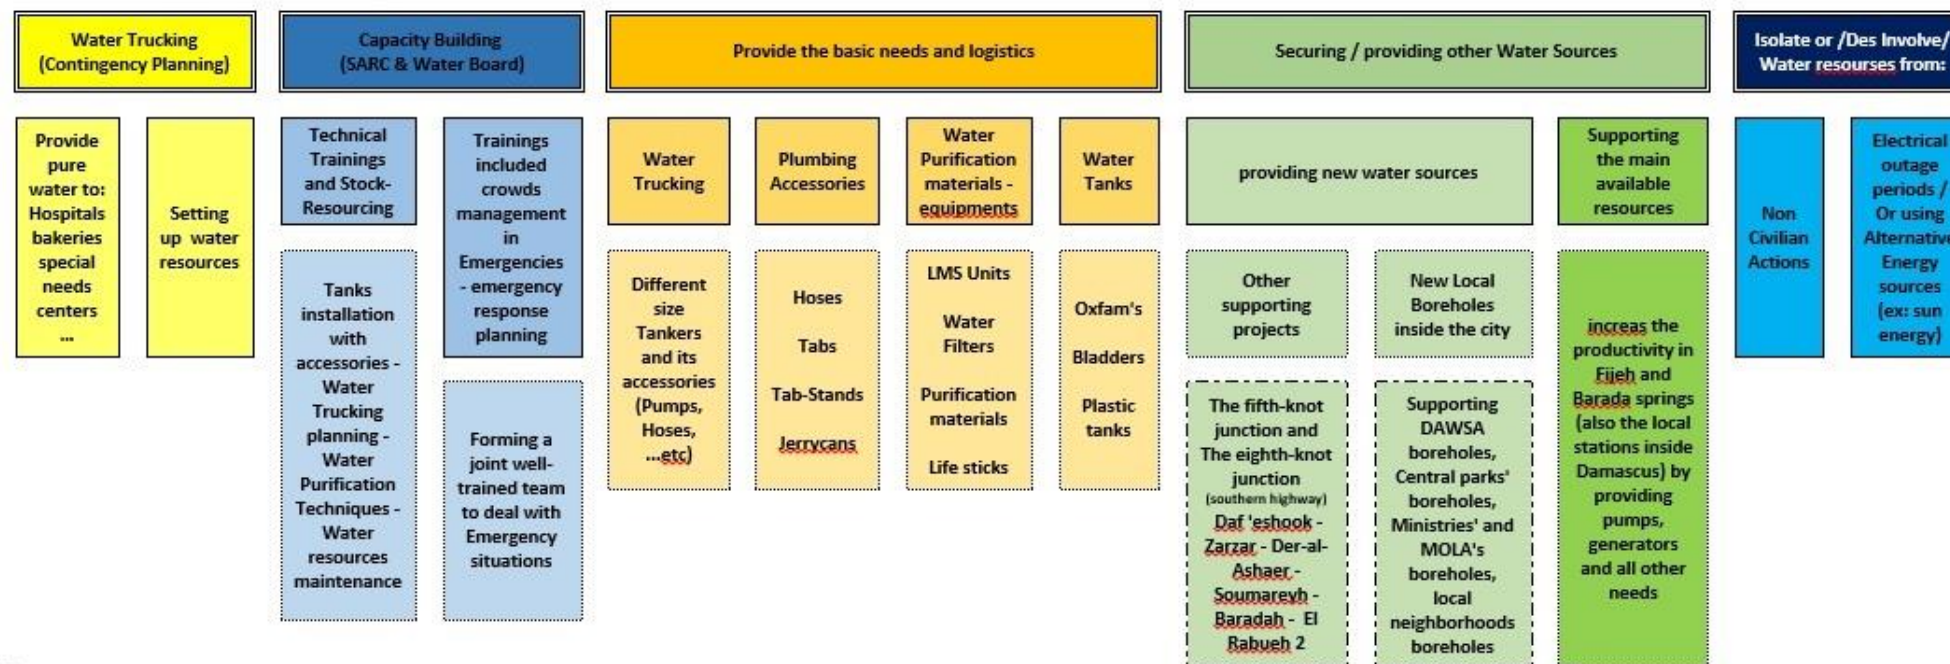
Water Trucking (Contingency Planning)

Provide pure water to: Hospitals bakeries special needs centers ...

Setting up water resources

Capacity Building (SARC & Water Board)

Technical Trainings and Stock-Resourcing

Tanks installation with accessories - Water Trucking planning - Water Purification Techniques - Water resources maintenance

Trainings included crowds management in Emergencies - emergency response planning

Forming a joint well-trained team to deal with Emergency situations

Provide the basic needs and logistics

Water Trucking

Different size Tankers and its accessories (Pumps, Hoses, ...etc)

Plumbing Accessories

Hoses

Tabs

Tab-Stands

Jerrycans

Water Purification materials - equipments

LMS Units

Water Filters

Purification materials

Life sticks

Water Tanks

Oxfam's

Bladders

Plastic tanks

Securing / providing other Water Sources

providing new water sources

Other supporting projects

The fifth-knot junction and The eighth-knot junction (southern highway) Daf 'eshook - Zarzar - Der-al-Ashaer - Soumareyh - Baradah - El Rabueh 2

New Local Boreholes inside the city

Supporting DAWSA boreholes, Central parks' boreholes, Ministries' and MOLA's boreholes, local neighborhoods boreholes

Supporting the main available resources

increas the productivity in Fijeh and Barada springs (also the local stations inside Damascus) by providing pumps, generators and all other needs

Isolate or /Des Involve/ Water resourses from:

Non Civilian Actions

Electrical outage periods / Or using Alternative Energy sources (ex: sun energy)